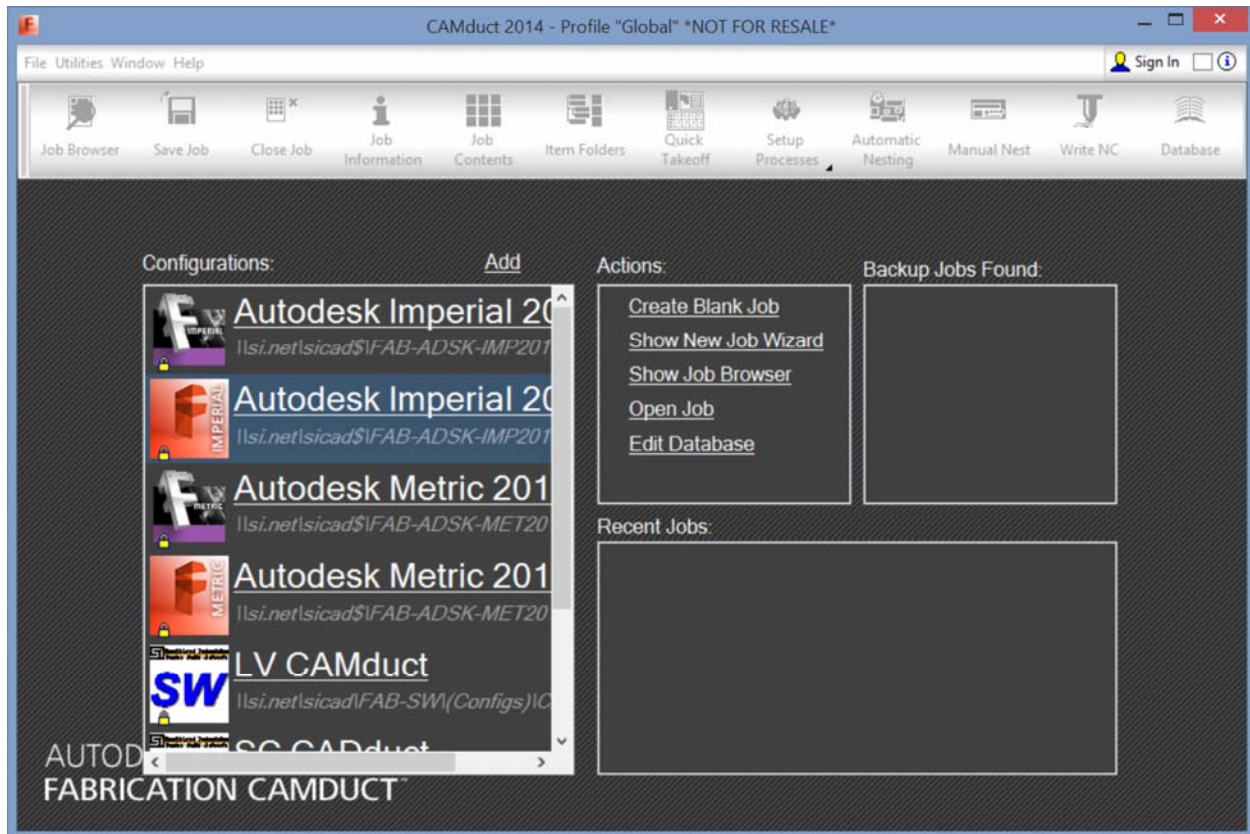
CAMduct 2014 - Profile "Global" *NOT FOR RESALE*

File Utilities Window Help

Sign In

Job Browser
Save Job
Close Job
Job Information
Job Contents
Item Folders
Quick Takeoff
Setup Processes
Automatic Nesting
Manual Nest
Write NC
Database

Configurations:
Add

IMPERIAL
Autodesk Imperial 20
\\si.net\sicad$\FAB-ADSK-IMP201

IMPERIAL
Autodesk Imperial 20
\\si.net\sicad$\FAB-ADSK-IMP201

METRIC
Autodesk Metric 201
\\si.net\sicad$\FAB-ADSK-MET20

METRIC
Autodesk Metric 201
\\si.net\sicad$\FAB-ADSK-MET20

SW
LV CAMduct
\\si.net\sicad\FAB-SW\(Configs)\C

SC CADduct

Actions:
Create Blank Job
Show New Job Wizard
Show Job Browser
Open Job
Edit Database

Backup Jobs Found:

Recent Jobs:

AUTOD
FABRICATION CAMDUCT™